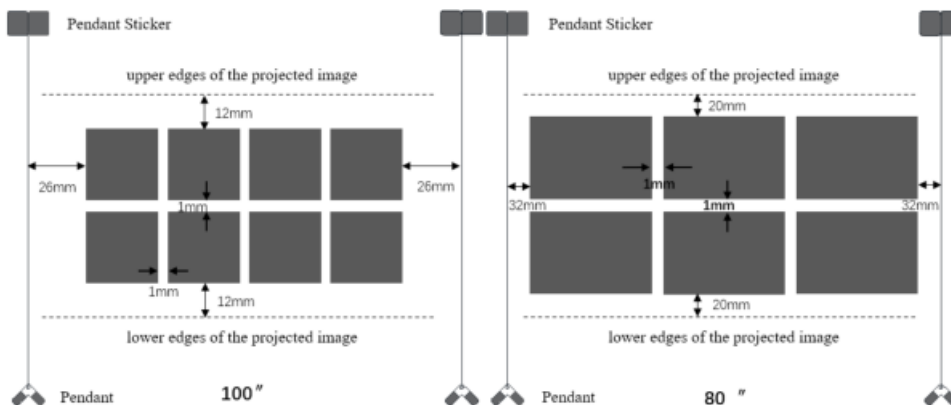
Pendant Sticker

upper edges of the projected image

12mm

26mm

26mm

1mm

1mm

12mm

lower edges of the projected image

Pendant 100″

Pendant Sticker

upper edges of the projected image

20mm

1mm

32mm

1mm

32mm

20mm

lower edges of the projected image

Pendant 80 ″